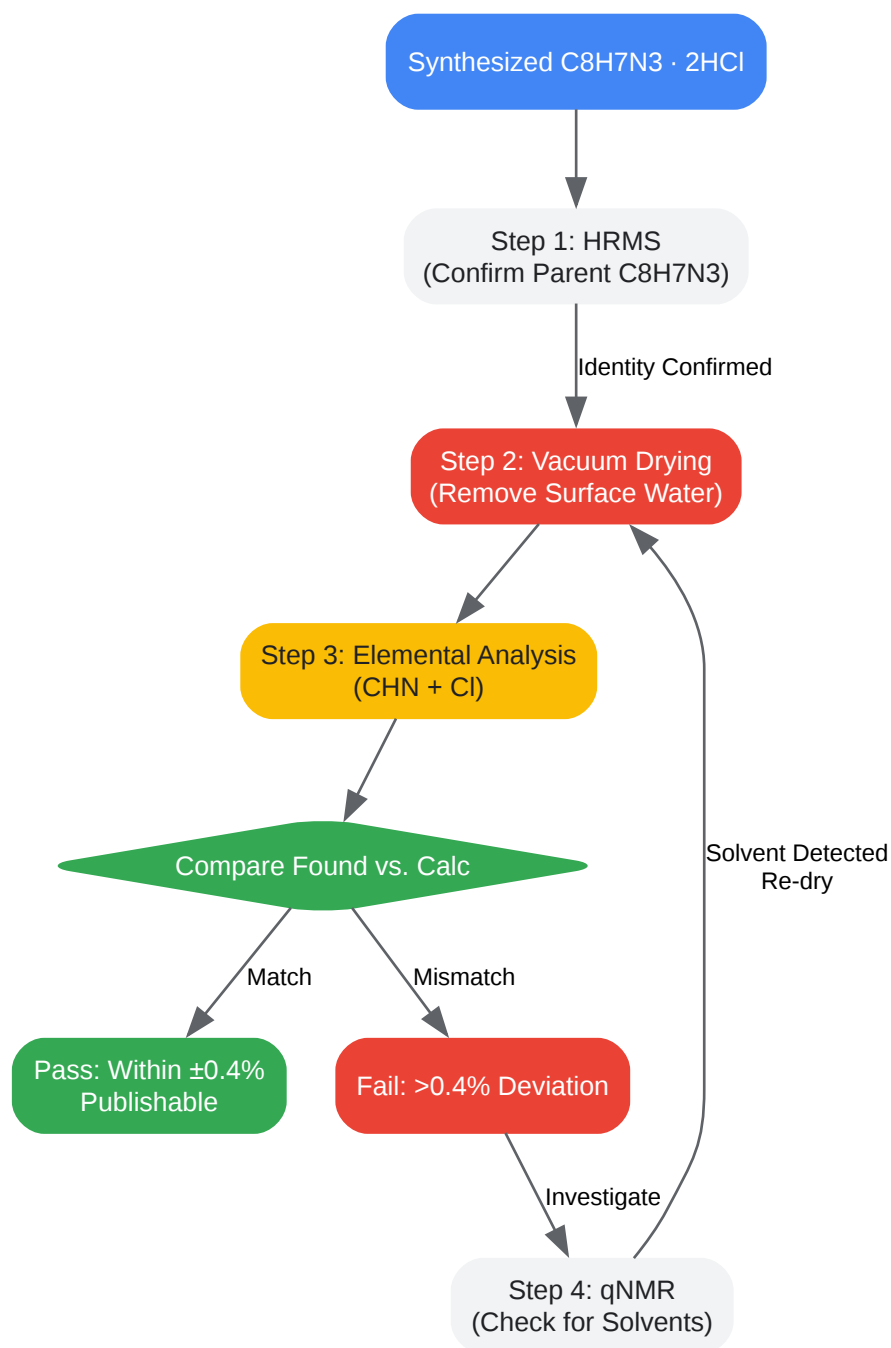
Synthesized C8H7N3 · 2HCl

Step 1: HRMS
(Confirm Parent C8H7N3)

Identity Confirmed

Step 2: Vacuum Drying
(Remove Surface Water)

Step 3: Elemental Analysis
(CHN + Cl)

Compare Found vs. Calc

Solvent Detected
Re-dry

Match

Mismatch

Pass: Within ±0.4%
Publishable

Fail: >0.4% Deviation

Investigate

Step 4: qNMR
(Check for Solvents)